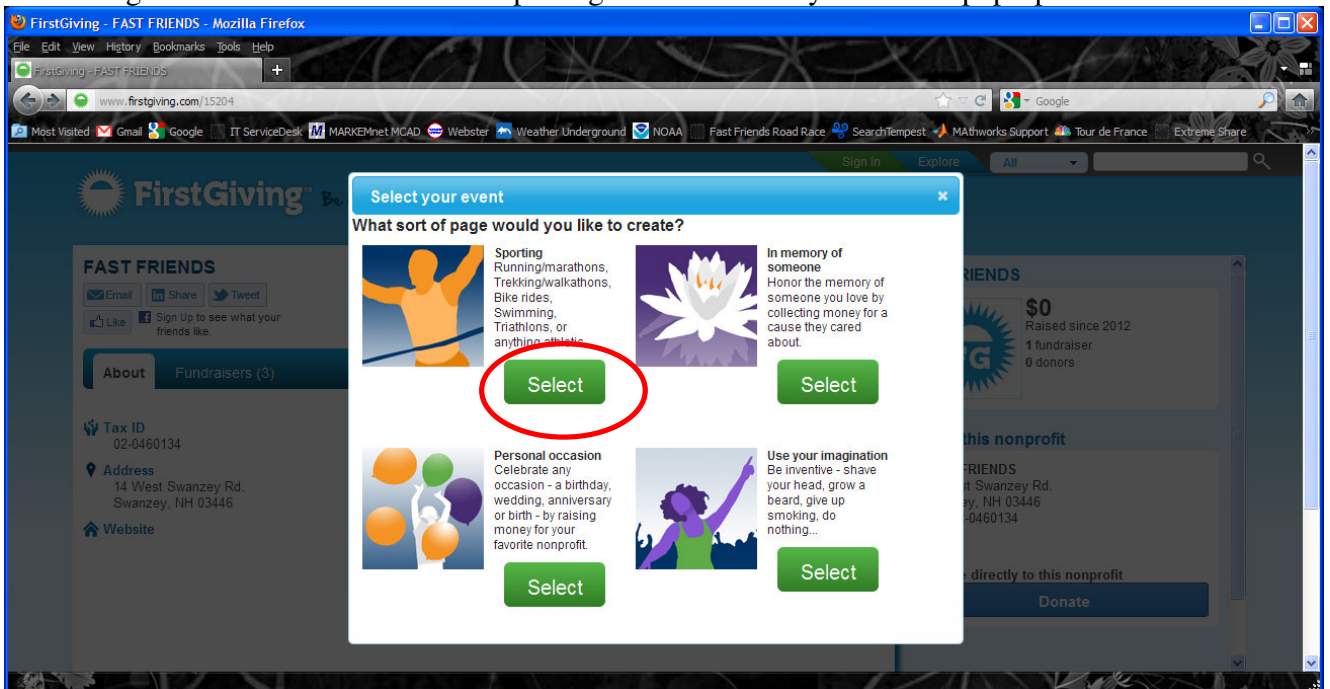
FirstGiving - FAST FRIENDS - Mozilla Firefox

File Edit View History Bookmarks Tools Help

FirstGiving - FAST FRIENDS

www.firstgiving.com/15204

Google

Most Visited Gmail Google IT ServiceDesk MARKEMnet MCAD Webster Weather Underground NOAA Fast Friends Road Race SearchTempest MAthworks Support Tour de France Extreme Share

Sign In Explore All

FirstGiving

FAST FRIENDS

Email Share Tweet

Like Sign Up to see what your friends like.

About Fundraisers (3)

Tax ID
02-0460134

Address
14 West Swanzey Rd.
Swanzey, NH 03446

Website

Select your event ×

What sort of page would you like to create?

Sporting
Running/marathons, Trekking/walkathons, Bike rides, Swimming, Triathlons, or anything athletic

Select

In memory of someone
Honor the memory of someone you love by collecting money for a cause they cared about.

Select

Personal occasion
Celebrate any occasion - a birthday, wedding, anniversary or birth - by raising money for your favorite nonprofit.

Select

Use your imagination
Be inventive - shave your head, grow a beard, give up smoking, do nothing...

Select

RIENDS

$0
Raised since 2012
1 fundraiser
0 donors

this nonprofit

FRIENDS
t Swanzey Rd.
ey, NH 03446
-0460134

directly to this nonprofit

Donate